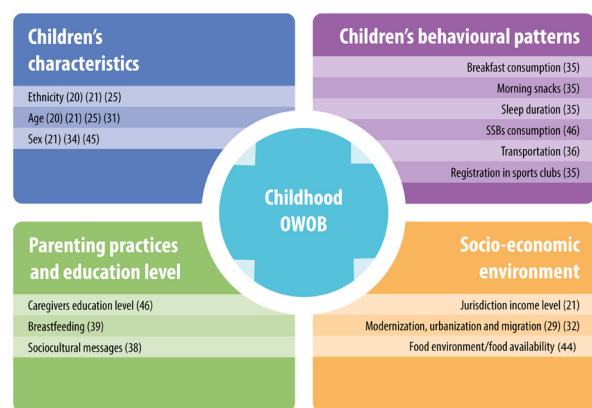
Children's characteristics

Ethnicity (20) (21) (25)
Age (20) (21) (25) (31)
Sex (21) (34) (45)

Children's behavioural patterns

Breakfast consumption (35)
Morning snacks (35)
Sleep duration (35)
SSBs consumption (46)
Transportation (36)
Registration in sports clubs (35)

Childhood OWOB

Parenting practices and education level

Caregivers education level (46)
Breastfeeding (39)
Sociocultural messages (38)

Socio-economic environment

Jurisdiction income level (21)
Modernization, urbanization and migration (29) (32)
Food environment/food availability (44)